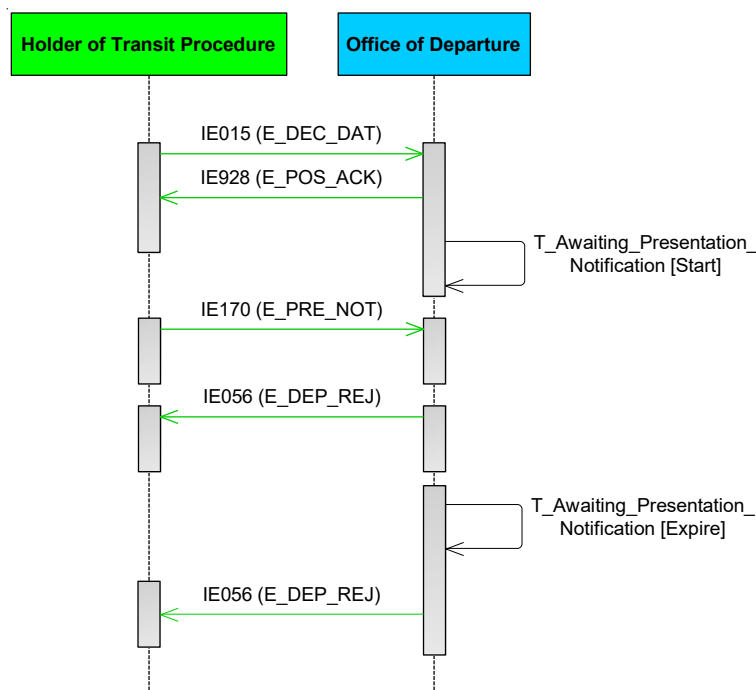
Holder of Transit Procedure

Office of Departure

IE015 (E_DEC_DAT)

IE928 (E_POS_ACK)

T_Awaiting_Presentation_ Notification [Start]

IE170 (E_PRE_NOT)

IE056 (E_DEP_REJ)

T_Awaiting_Presentation_ Notification [Expire]

IE056 (E_DEP_REJ)